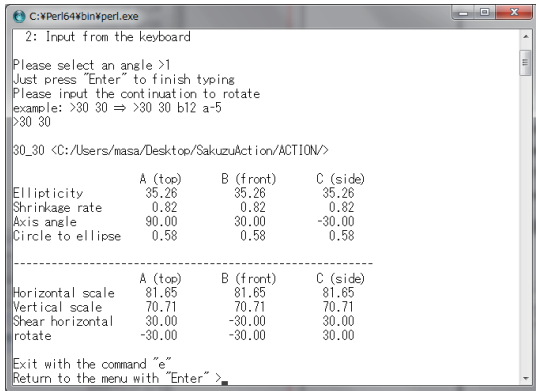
C:¥Perl64¥bin¥perl.exe

2: Input from the keyboard

Please select an angle >1
Just press "Enter" to finish typing
Please input the continuation to rotate
example: >30 30 ⇒ >30 30 b12 a-5
>30 30

30_30 <C:/Users/masa/Desktop/SakuzuAction/ACTION/>

| | A (top) | B (front) | C (side) |
|---|---|---|---|
| Ellipticity | 35.26 | 35.26 | 35.26 |
| Shrinkage rate | 0.82 | 0.82 | 0.82 |
| Axis angle | 90.00 | 30.00 | -30.00 |
| Circle to ellipse | 0.58 | 0.58 | 0.58 |

-----------------------------------------------------------

| | A (top) | B (front) | C (side) |
|---|---|---|---|
| Horizontal scale | 81.65 | 81.65 | 81.65 |
| Vertical scale | 70.71 | 70.71 | 70.71 |
| Shear horizontal | 30.00 | -30.00 | 30.00 |
| rotate | -30.00 | -30.00 | 30.00 |

Exit with the command "e"
Return to the menu with "Enter" >_